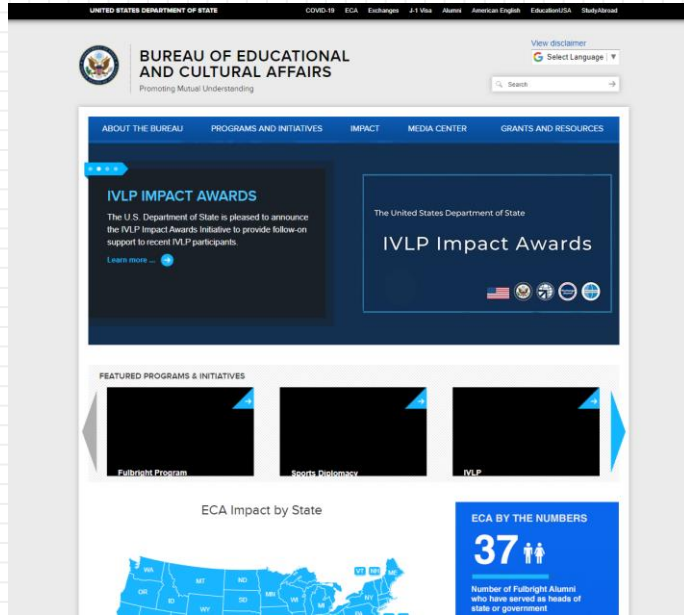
UNITED STATES DEPARTMENT OF STATE

COVID-19 ECA Exchanges J-1 Visa Alumni American English EducationUSA StudyAbroad

BUREAU OF EDUCATIONAL AND CULTURAL AFFAIRS

Promoting Mutual Understanding

View disclaimer

Select Language ▼

Search

ABOUT THE BUREAU PROGRAMS AND INITIATIVES IMPACT MEDIA CENTER GRANTS AND RESOURCES

IVLP IMPACT AWARDS

The U.S. Department of State is pleased to announce the IVLP Impact Awards Initiative to provide follow-on support to recent IVLP participants.

Learn more ...

The United States Department of State

IVLP Impact Awards

FEATURED PROGRAMS & INITIATIVES

Fulbright Program

Sports Diplomacy

IVLP

ECA Impact by State

WA MT ND OR ID WY SD MN WI MI NY VT NH ME

ECA BY THE NUMBERS

37

Number of Fulbright Alumni who have served as heads of state or government